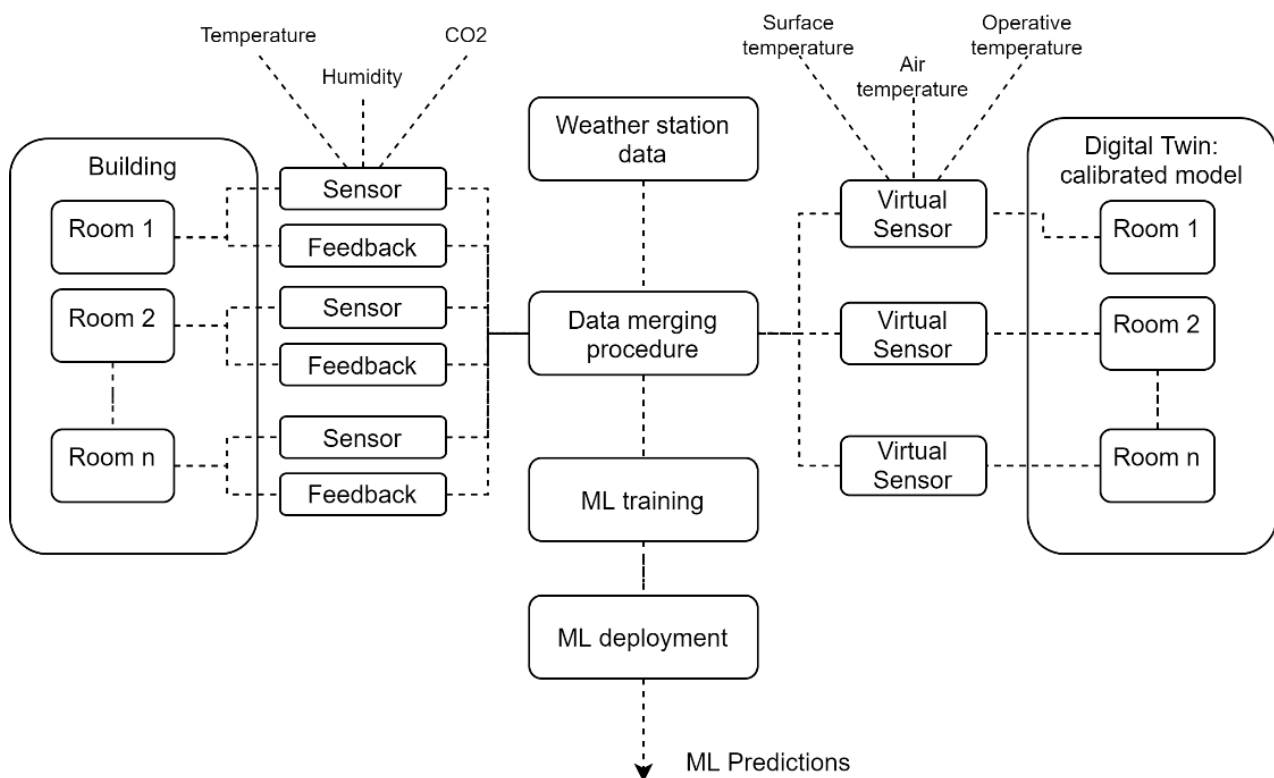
Temperature

Humidity

CO2

Surface temperature

Air temperature

Operative temperature

Building

Room 1

Room 2

Room n

Sensor

Feedback

Sensor

Feedback

Sensor

Feedback

Weather station data

Data merging procedure

ML training

ML deployment

ML Predictions

Virtual Sensor

Virtual Sensor

Virtual Sensor

Digital Twin: calibrated model

Room 1

Room 2

Room n